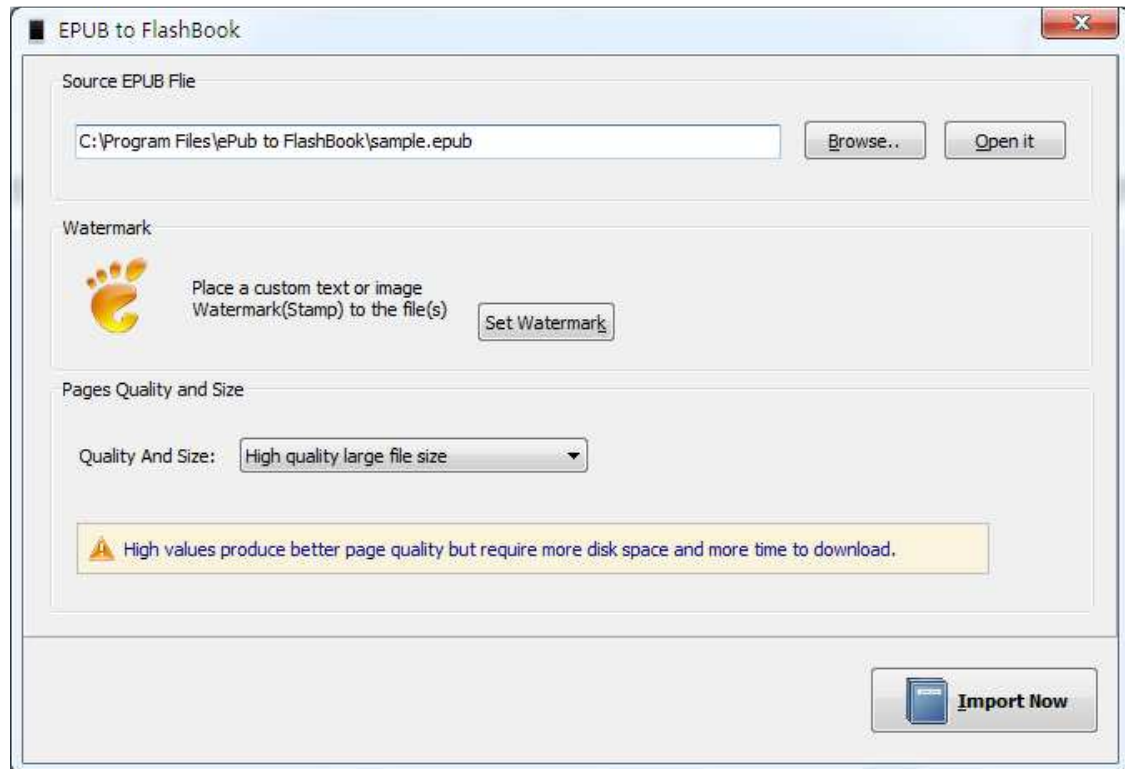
EPUB to FlashBook

Source EPUB Flie

C:\Program Files\ePub to FlashBook\sample.epub

Browse..

Open it

Watermark

Place a custom text or image Watermark(Stamp) to the file(s)

Set Watermark

Pages Quality and Size

Quality And Size:

High quality large file size

High values produce better page quality but require more disk space and more time to download.

Import Now